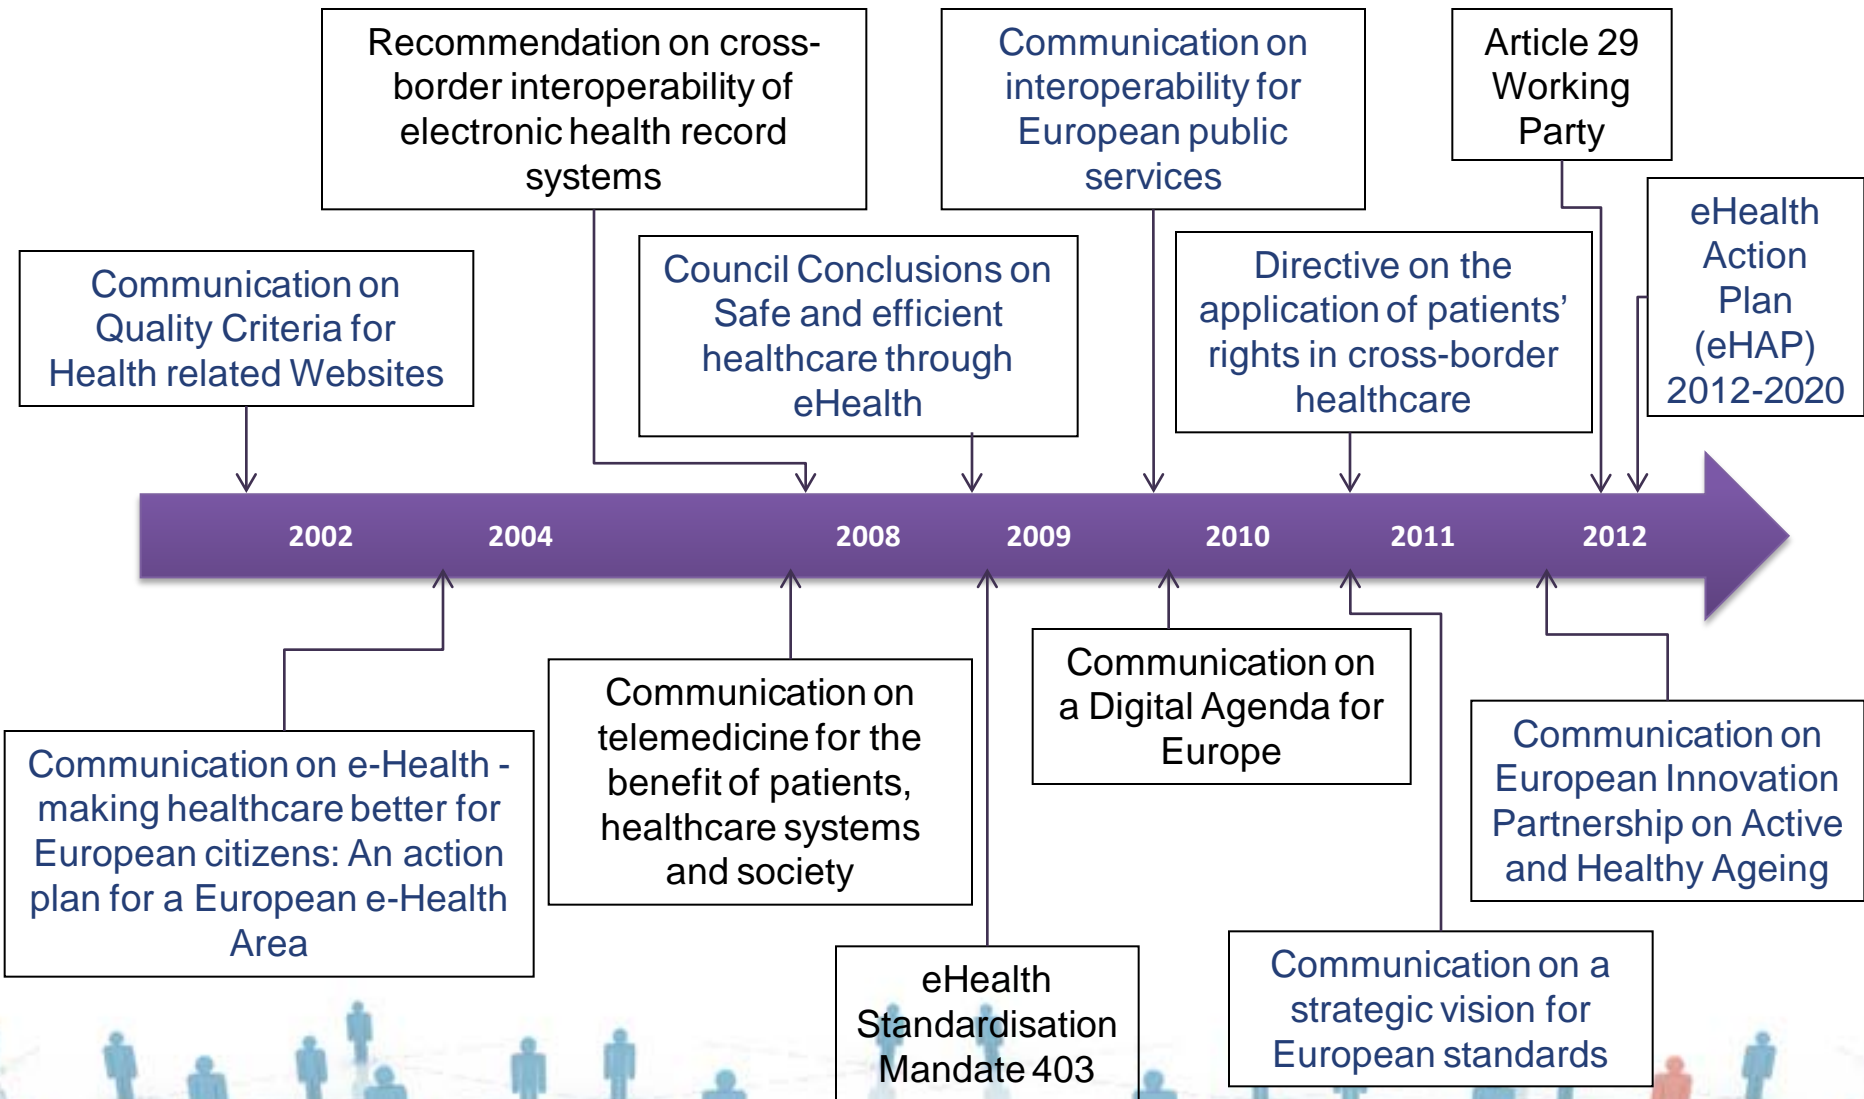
Recommendation on cross-border interoperability of electronic health record systems

Communication on interoperability for European public services

Article 29 Working Party

Communication on Quality Criteria for Health related Websites

Council Conclusions on Safe and efficient healthcare through eHealth

Directive on the application of patients' rights in cross-border healthcare

eHealth Action Plan (eHAP) 2012-2020

2002

2004

2008

2009

2010

2011

2012

Communication on e-Health - making healthcare better for European citizens: An action plan for a European e-Health Area

Communication on telemedicine for the benefit of patients, healthcare systems and society

Communication on a Digital Agenda for Europe

Communication on European Innovation Partnership on Active and Healthy Ageing

eHealth Standardisation Mandate 403

Communication on a strategic vision for European standards